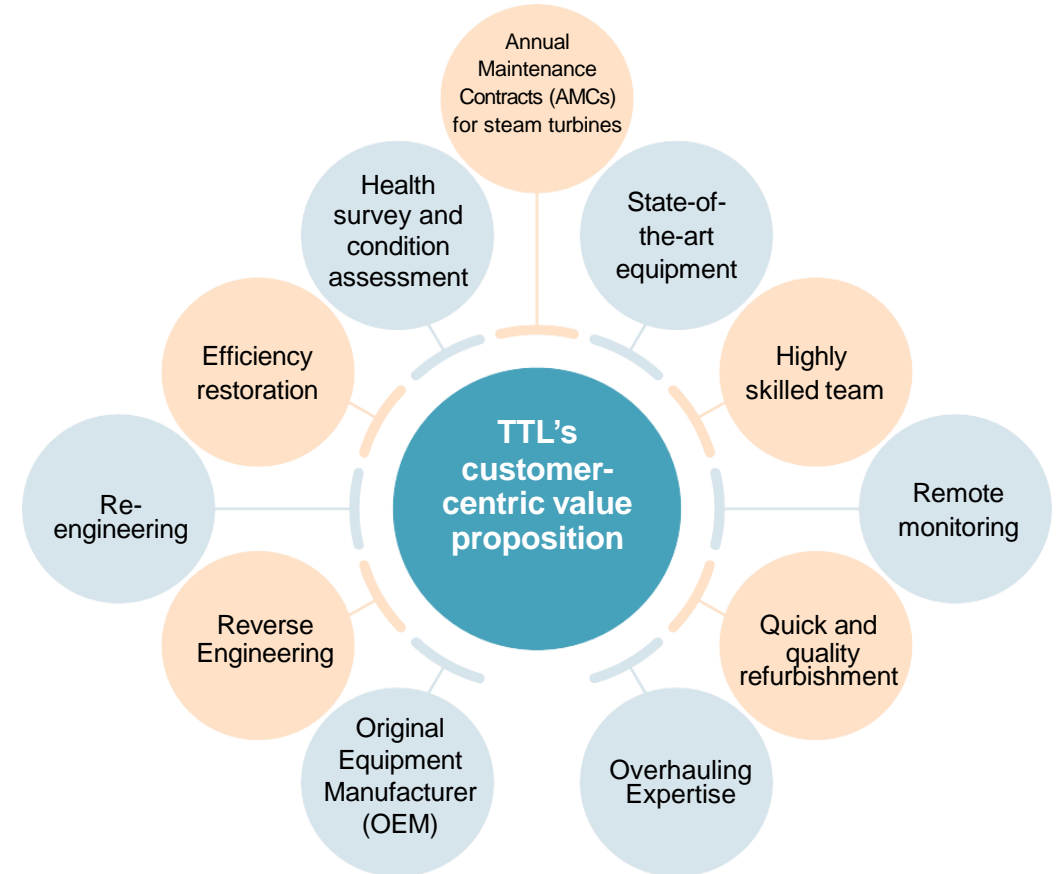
TTL's customer-centric value proposition

Annual Maintenance Contracts (AMCs) for steam turbines

State-of-the-art equipment

Highly skilled team

Remote monitoring

Quick and quality refurbishment

Overhauling Expertise

Original Equipment Manufacturer (OEM)

Reverse Engineering

Re-engineering

Efficiency restoration

Health survey and condition assessment